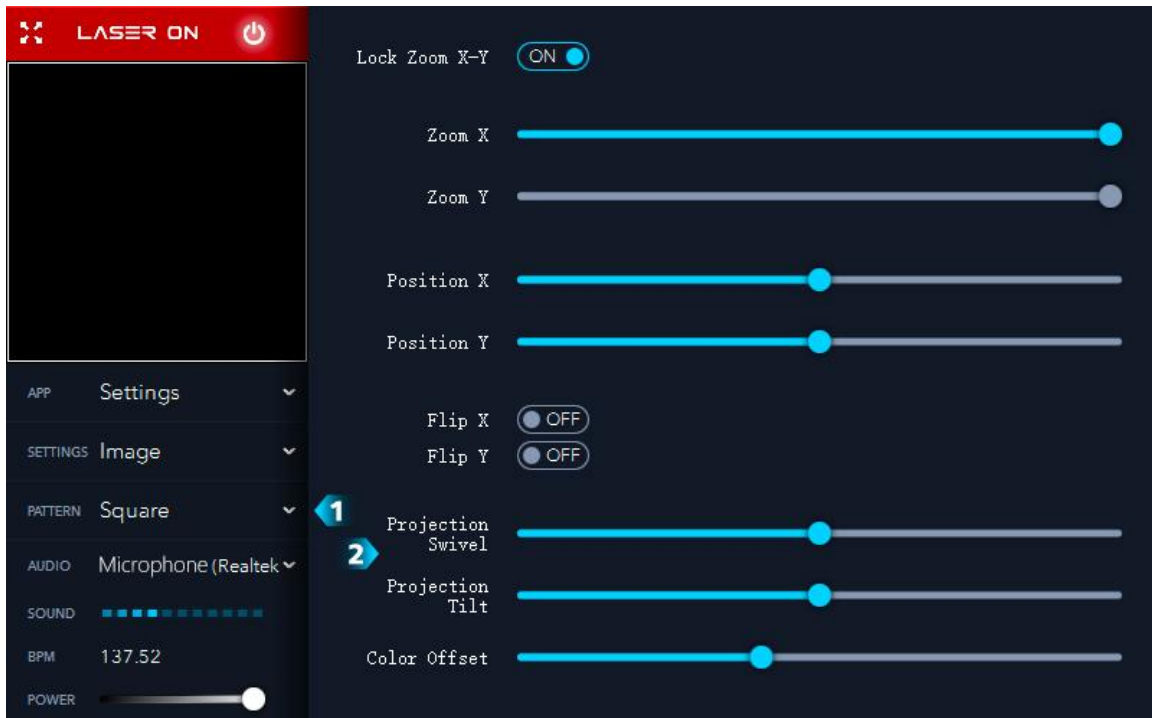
LASER ON

APP Settings
SETTINGS Image
PATTERN Square
AUDIO Microphone (Realtek
SOUND
BPM 137.52
POWER

Lock Zoom X-Y ON
Zoom X
Zoom Y
Position X
Position Y
Flip X OFF
Flip Y OFF
1
2
Projection Swivel
Projection Tilt
Color Offset